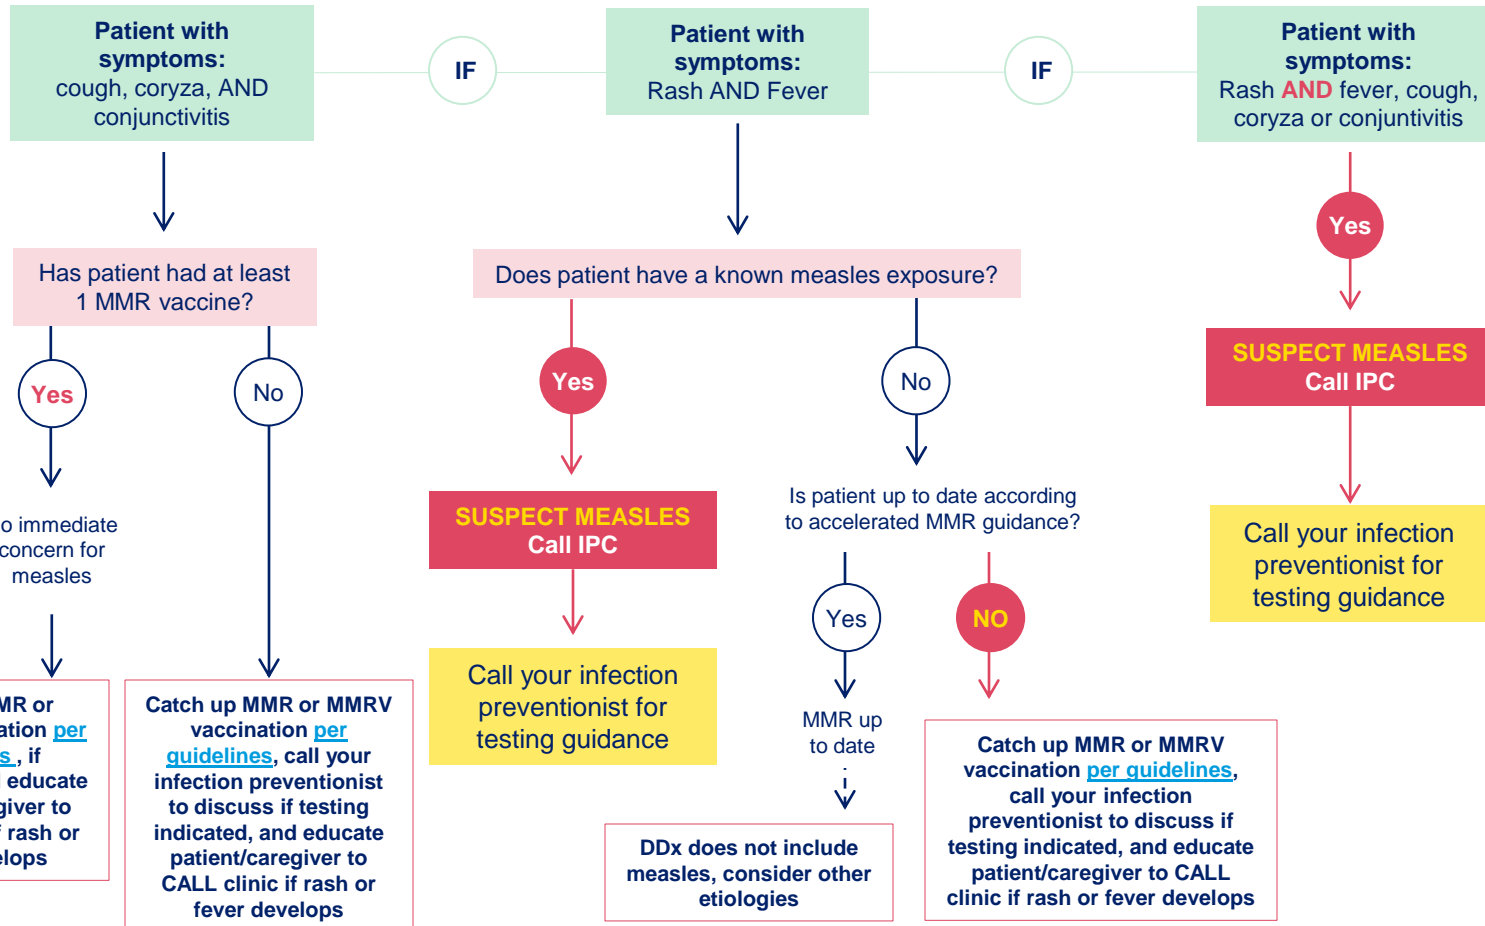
Patient with symptoms: cough, coryza, AND conjunctivitis

IF

Patient with symptoms: Rash AND Fever

IF

Patient with symptoms: Rash AND fever, cough, coryza or conjuntivitis

Has patient had at least 1 MMR vaccine?

Yes

No

o immediate concern for measles

MR or ation per s , if educate giver to f rash or elops

Catch up MMR or MMRV vaccination per guidelines, call your infection preventionist to discuss if testing indicated, and educate patient/caregiver to CALL clinic if rash or fever develops

Does patient have a known measles exposure?

Yes

SUSPECT MEASLES Call IPC

Call your infection preventionist for testing guidance

No

Is patient up to date according to accelerated MMR guidance?

Yes

MMR up to date

DDx does not include measles, consider other etiologies

NO

Catch up MMR or MMRV vaccination per guidelines, call your infection preventionist to discuss if testing indicated, and educate patient/caregiver to CALL clinic if rash or fever develops

Yes

SUSPECT MEASLES Call IPC

Call your infection preventionist for testing guidance